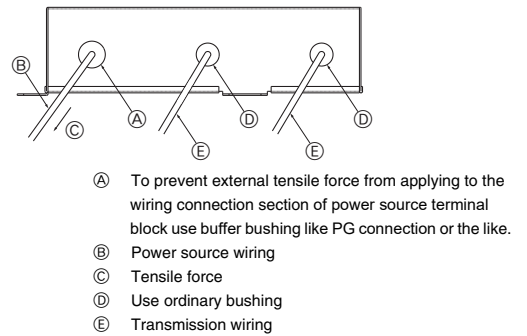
Ⓑ
Ⓒ
Ⓐ
Ⓓ
Ⓓ
Ⓔ
Ⓔ

Ⓐ To prevent external tensile force from applying to the wiring connection section of power source terminal block use buffer bushing like PG connection or the like.
Ⓑ Power source wiring
Ⓒ Tensile force
Ⓓ Use ordinary bushing
Ⓔ Transmission wiring